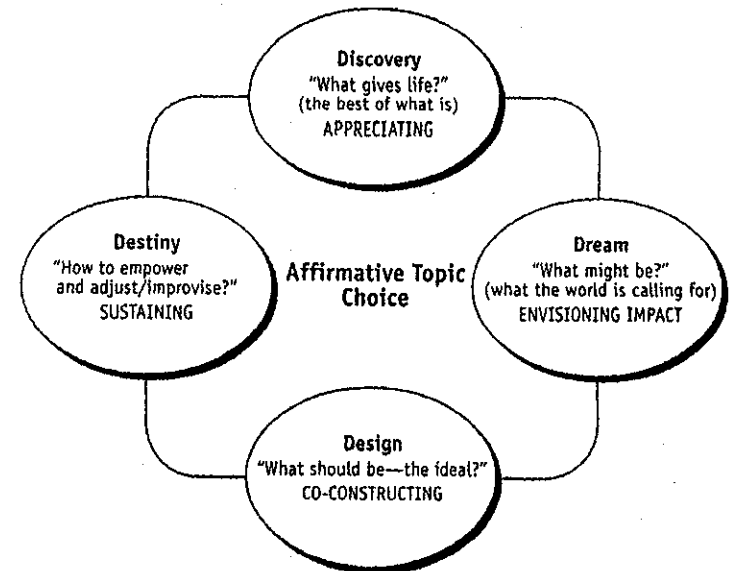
Discovery
"What gives life?"
(the best of what is)
APPRECIATING

Destiny
"How to empower and adjust/improvise?"
SUSTAINING

Affirmative Topic Choice

Dream
"What might be?"
(what the world is calling for)
ENVISIONING IMPACT

Design
"What should be—the ideal?"
CO-CONSTRUCTING